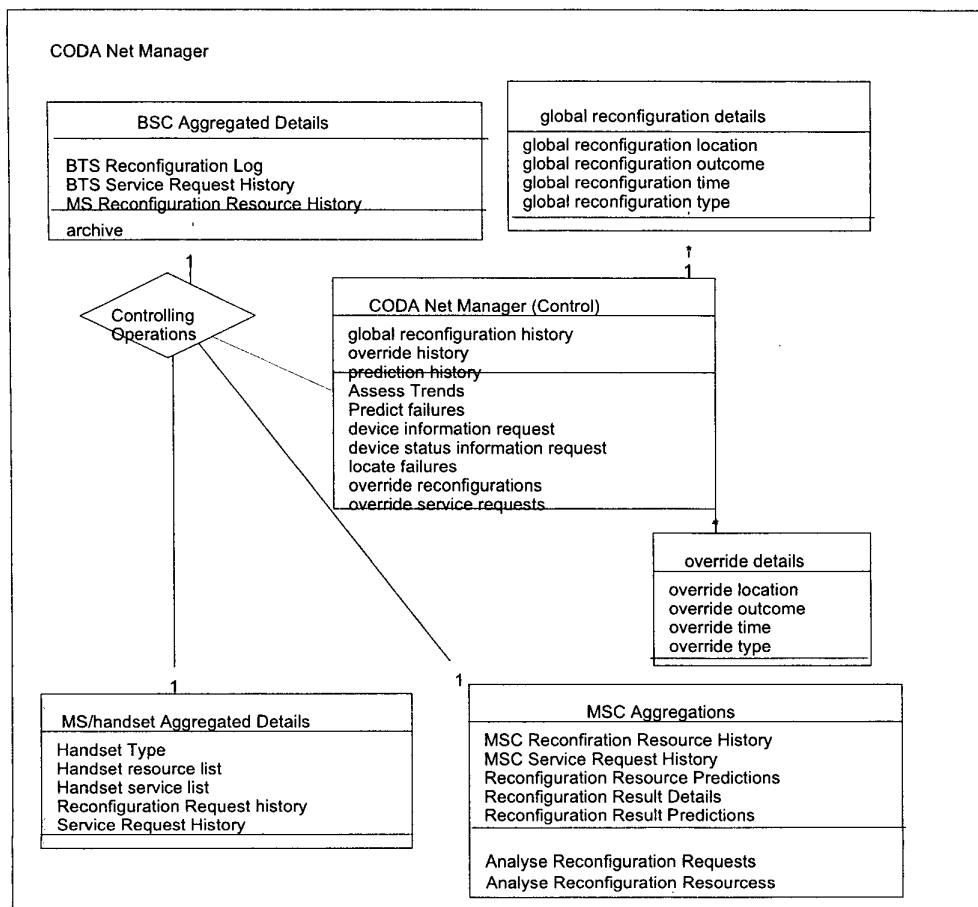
CODA Net Manager

BSC Aggregated Details

BTS Reconfiguration Log
BTS Service Request History
MS Reconfiguration Resource History

archive

global reconfiguration details

global reconfiguration location
global reconfiguration outcome
global reconfiguration time
global reconfiguration type

*
1

1

Controlling Operations

CODA Net Manager (Control)

global reconfiguration history
override history
prediction history

Assess Trends
Predict failures
device information request
device status information request
locate failures
override reconfigurations
override service requests

*

override details

override location
override outcome
override time
override type

1

1

MS/handset Aggregated Details

Handset Type
Handset resource list
Handset service list
Reconfiguration Request history
Service Request History

MSC Aggregations

MSC Reconfiration Resource History
MSC Service Request History
Reconfiguration Resource Predictions
Reconfiguration Result Details
Reconfiguration Result Predictions

Analyse Reconfiguration Requests
Analyse Reconfiguration Resourcess